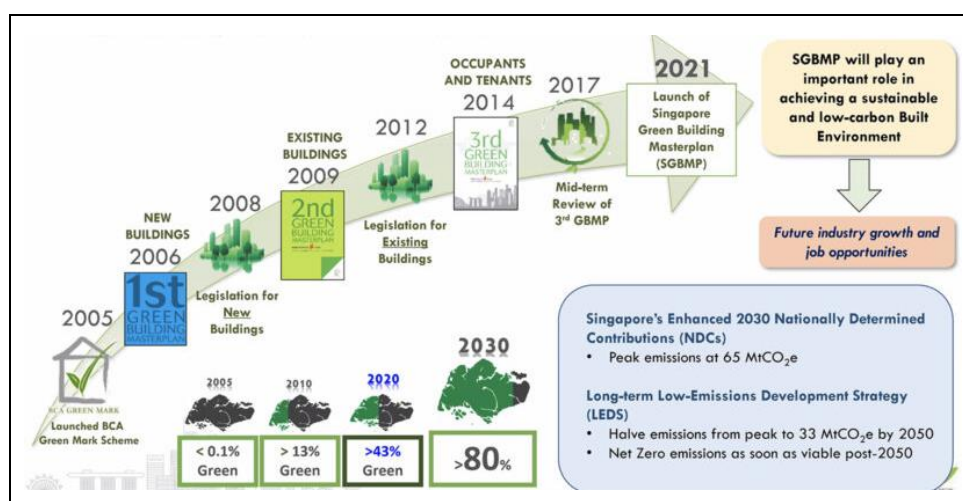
2005

BCA GREEN MARK

Launched BCA Green Mark Scheme

NEW BUILDINGS
2006

1st GREEN BUILDING MASTERPLAN

2008

Legislation for New Buildings

EXISTING BUILDINGS
2009

2nd GREEN BUILDING MASTERPLAN

2012

Legislation for Existing Buildings

OCCUPANTS AND TENANTS
2014

3rd GREEN BUILDING MASTERPLAN

2017

Mid-term Review of 3rd GBMP

2021

Launch of Singapore Green Building Masterplan (SGBMP)

SGBMP will play an important role in achieving a sustainable and low-carbon Built Environment

Future industry growth and job opportunities

| 2005 | 2010 | 2020 | 2030 |
|---|---|---|---|
| < 0.1% Green | > 13% Green | >43% Green | >80% |

Singapore's Enhanced 2030 Nationally Determined Contributions (NDCs)
• Peak emissions at 65 $MtCO_2e$

Long-term Low-Emissions Development Strategy (LEDS)
• Halve emissions from peak to 33 $MtCO_2e$ by 2050
• Net Zero emissions as soon as viable post-2050